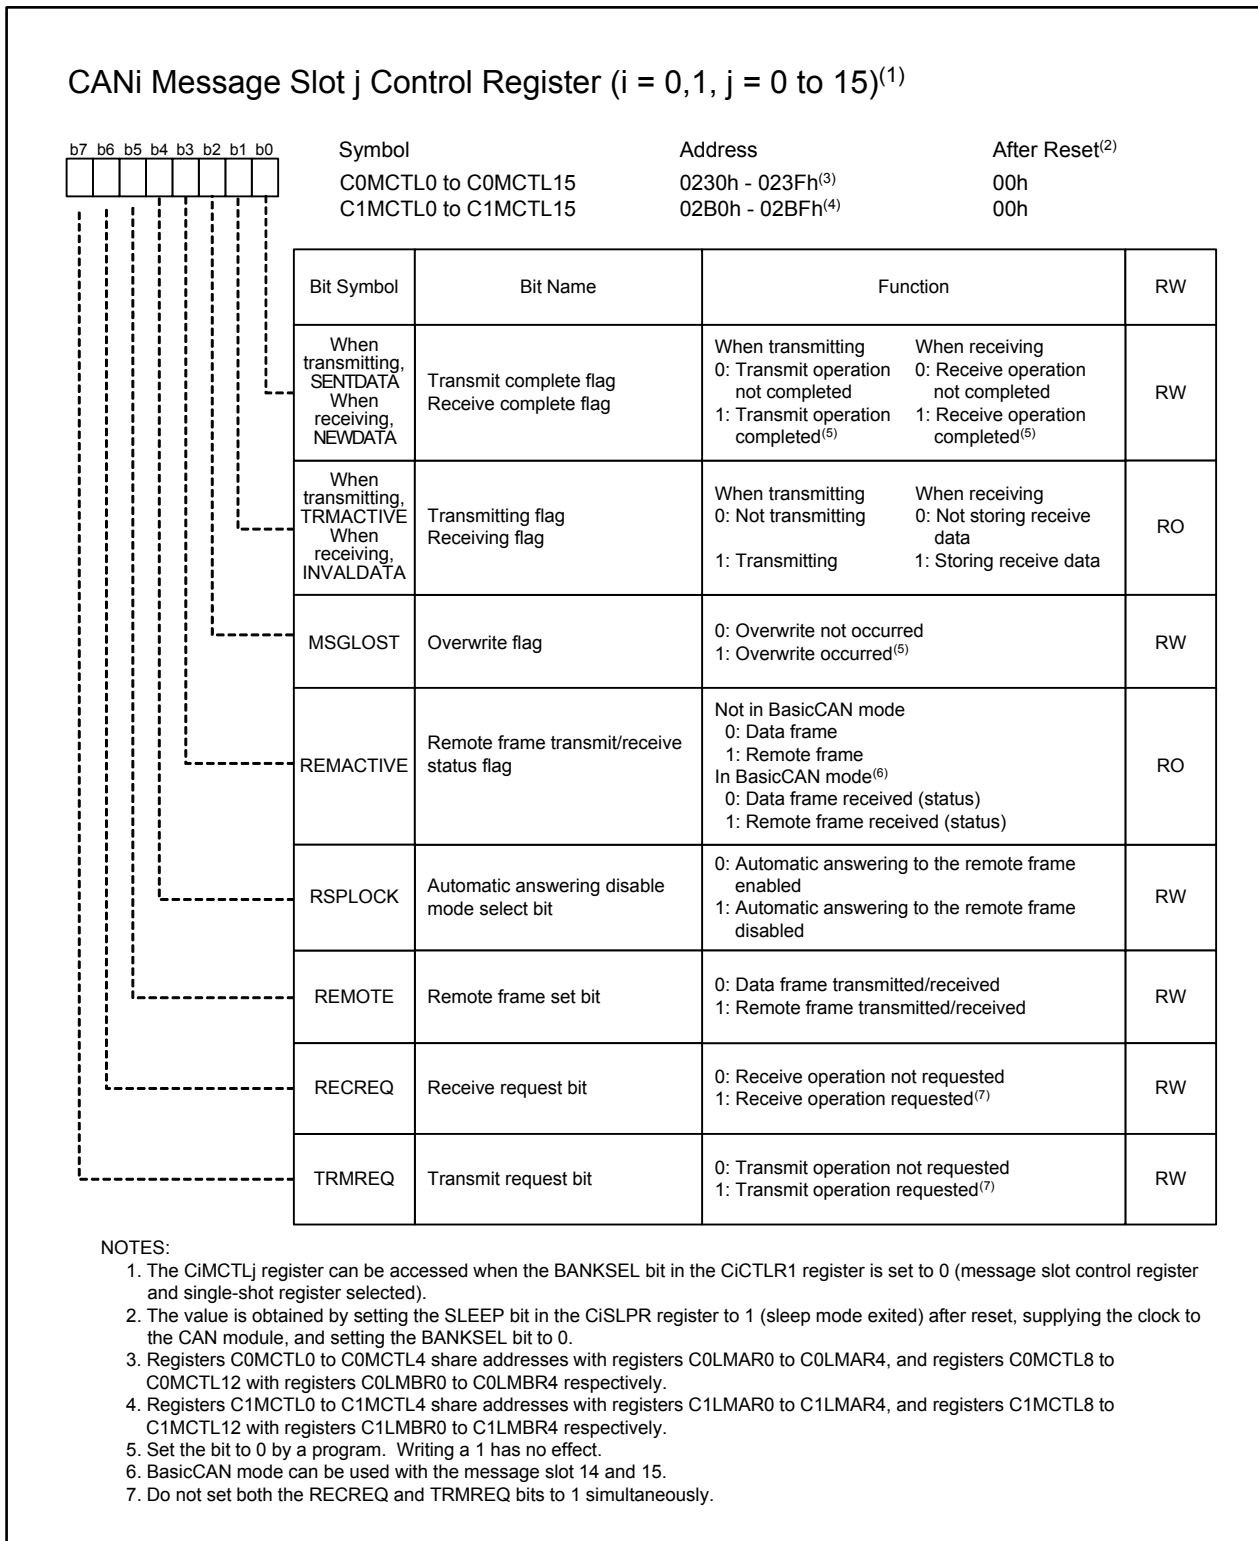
CANi Message Slot j Control Register (i = 0,1, j = 0 to 15)$^{(1)}$

b7 b6 b5 b4 b3 b2 b1 b0

| Symbol | Address | After Reset$^{(2)}$ |
|---|---|---|
| C0MCTL0 to C0MCTL15 | 0230h - 023Fh$^{(3)}$ | 00h |
| C1MCTL0 to C1MCTL15 | 02B0h - 02BFh$^{(4)}$ | 00h |

| Bit Symbol | Bit Name | Function | RW |
|---|---|---|---|
| When transmitting, SENTDATA When receiving, NEWDATA | Transmit complete flag Receive complete flag | When transmitting 0: Transmit operation not completed 1: Transmit operation completed$^{(5)}$ When receiving 0: Receive operation not completed 1: Receive operation completed$^{(5)}$ | RW |
| When transmitting, TRMACTIVE When receiving, INVALDATA | Transmitting flag Receiving flag | When transmitting 0: Not transmitting 1: Transmitting When receiving 0: Not storing receive data 1: Storing receive data | RO |
| MSGLOST | Overwrite flag | 0: Overwrite not occurred 1: Overwrite occurred$^{(5)}$ | RW |
| REMACTIVE | Remote frame transmit/receive status flag | Not in BasicCAN mode 0: Data frame 1: Remote frame In BasicCAN mode$^{(6)}$ 0: Data frame received (status) 1: Remote frame received (status) | RO |
| RSPLOCK | Automatic answering disable mode select bit | 0: Automatic answering to the remote frame enabled 1: Automatic answering to the remote frame disabled | RW |
| REMOTE | Remote frame set bit | 0: Data frame transmitted/received 1: Remote frame transmitted/received | RW |
| RECREQ | Receive request bit | 0: Receive operation not requested 1: Receive operation requested$^{(7)}$ | RW |
| TRMREQ | Transmit request bit | 0: Transmit operation not requested 1: Transmit operation requested$^{(7)}$ | RW |

NOTES:
1. The CiMCTLj register can be accessed when the BANKSEL bit in the CiCTLR1 register is set to 0 (message slot control register and single-shot register selected).
2. The value is obtained by setting the SLEEP bit in the CiSLPR register to 1 (sleep mode exited) after reset, supplying the clock to the CAN module, and setting the BANKSEL bit to 0.
3. Registers C0MCTL0 to C0MCTL4 share addresses with registers C0LMAR0 to C0LMAR4, and registers C0MCTL8 to C0MCTL12 with registers C0LMBR0 to C0LMBR4 respectively.
4. Registers C1MCTL0 to C1MCTL4 share addresses with registers C1LMAR0 to C1LMAR4, and registers C1MCTL8 to C1MCTL12 with registers C1LMBR0 to C1LMBR4 respectively.
5. Set the bit to 0 by a program. Writing a 1 has no effect.
6. BasicCAN mode can be used with the message slot 14 and 15.
7. Do not set both the RECREQ and TRMREQ bits to 1 simultaneously.